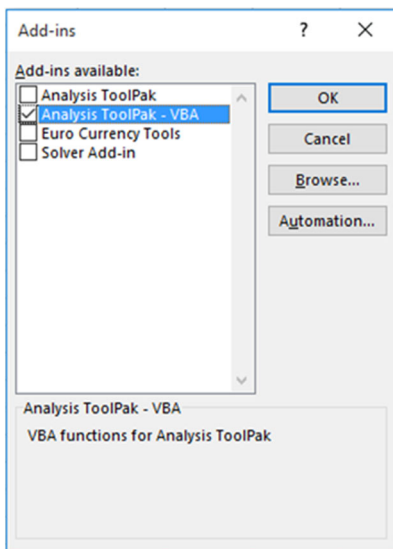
Add-ins

?

X

Add-ins available:

Analysis ToolPak
Analysis ToolPak - VBA
Euro Currency Tools
Solver Add-in

OK

Cancel

Browse...

Automation...

Analysis ToolPak - VBA

VBA functions for Analysis ToolPak